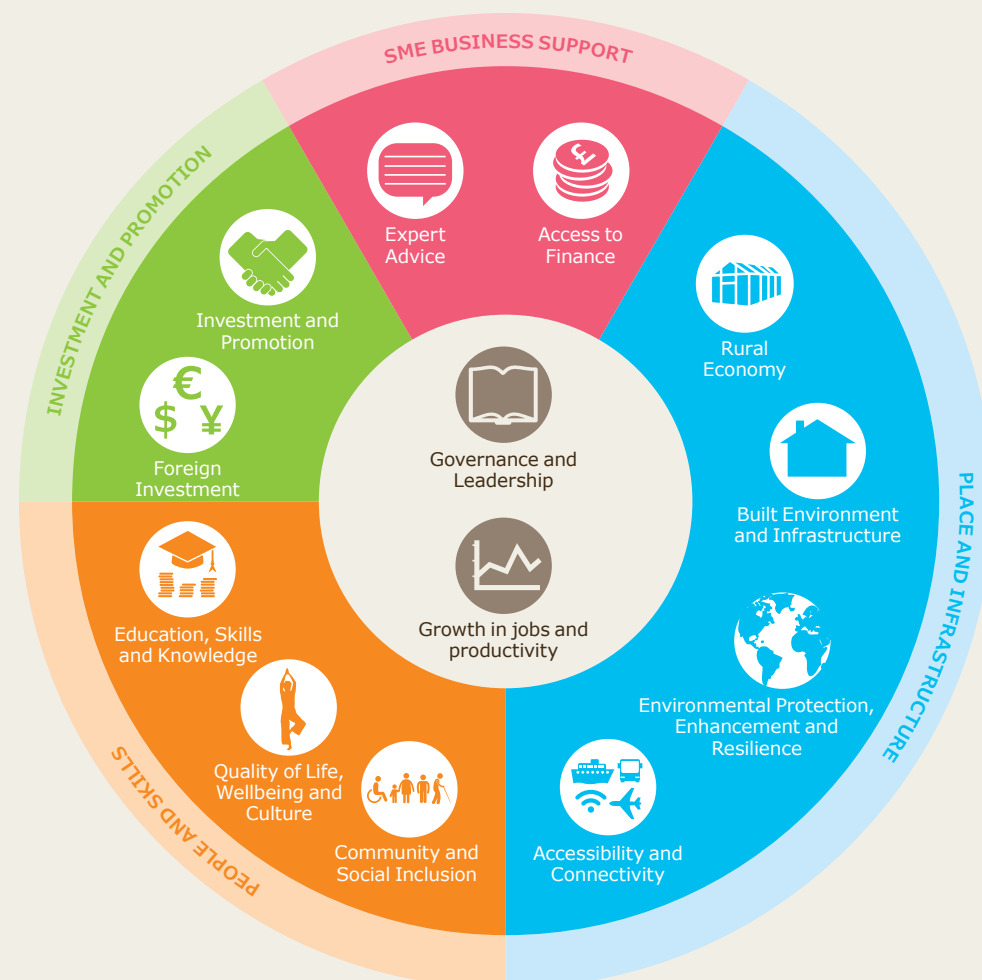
SME BUSINESS SUPPORT

Expert Advice

Access to Finance

INVESTMENT AND PROMOTION

Investment and Promotion

€
$ ¥

Foreign Investment

PLACE AND INFRASTRUCTURE

Rural Economy

Built Environment and Infrastructure

Environmental Protection, Enhancement and Resilience

Accessibility and Connectivity

Governance and Leadership

Growth in jobs and productivity

PEOPLE AND SKILLS

Education, Skills and Knowledge

Quality of Life, Wellbeing and Culture

Community and Social Inclusion